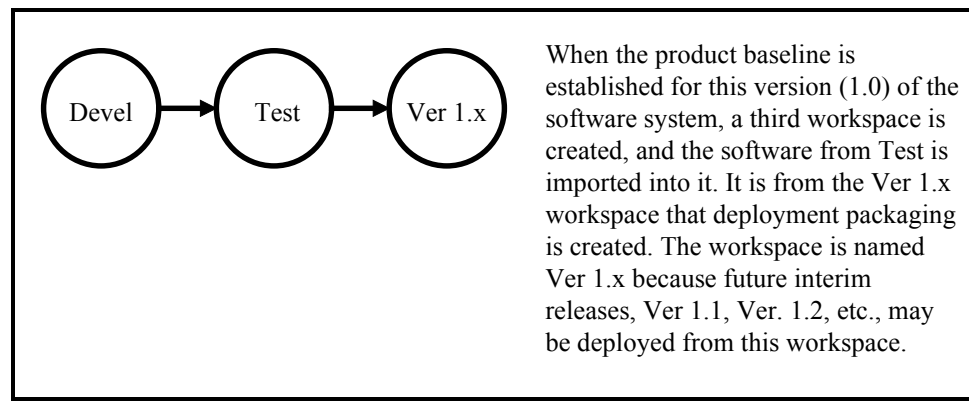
Devel

Test

Ver 1.x

When the product baseline is established for this version (1.0) of the software system, a third workspace is created, and the software from Test is imported into it. It is from the Ver 1.x workspace that deployment packaging is created. The workspace is named Ver 1.x because future interim releases, Ver 1.1, Ver. 1.2, etc., may be deployed from this workspace.